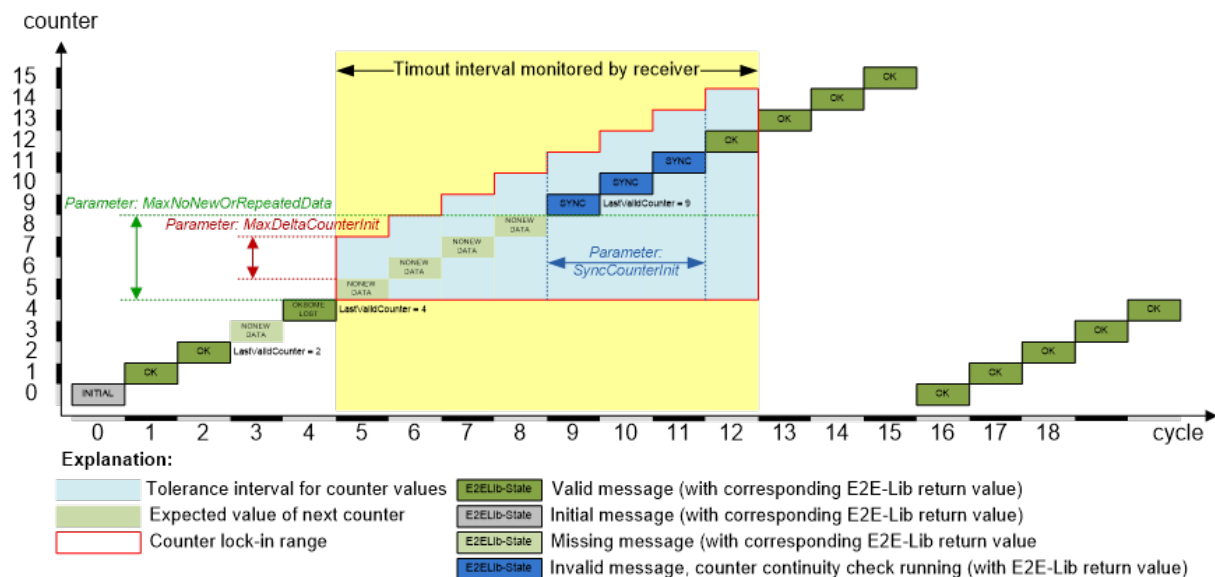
counter

15
14
13
12
11
10
9
8
7
6
5
4
3
2
1
0

Timout interval monitored by receiver

Parameter: MaxNoNewOrRepeatedData

Parameter: MaxDeltaCounterInit

Parameter: SyncCounterInit

INITIAL
OK
OK
NONEW DATA
LastValidCounter = 2
OKSOME LOST
LastValidCounter = 4
NONEW DATA
NONEW DATA
NONEW DATA
NONEW DATA
SYNC
LastValidCounter = 9
SYNC
SYNC
OK
OK
OK
OK
OK
OK
OK
OK
OK
OK

0 1 2 3 4 5 6 7 8 9 10 11 12 13 14 15 16 17 18 cycle

Explanation:

Tolerance interval for counter values
Expected value of next counter
Counter lock-in range
E2ELib-State Valid message (with corresponding E2E-Lib return value)
E2ELib-State Initial message (with corresponding E2E-Lib return value)
E2ELib-State Missing message (with corresponding E2E-Lib return value
E2ELib-State Invalid message, counter continuity check running (with E2E-Lib return value)